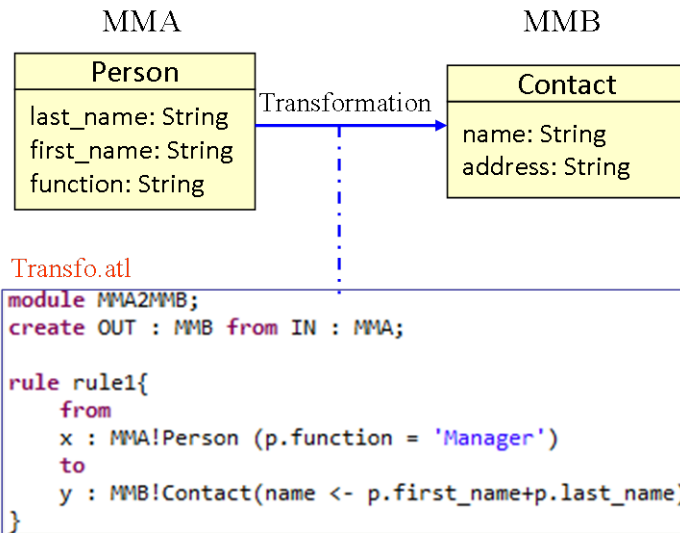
MMA

MMB

Person

last_name: String
first_name: String
function: String

Transformation

Contact

name: String
address: String

Transfo.atl

```
module MMA2MMB;
create OUT : MMB from IN : MMA;

rule rule1{
    from
    x : MMA!Person (p.function = 'Manager')
    to
    y : MMB!Contact(name <- p.first_name+p.last_name)
}
```